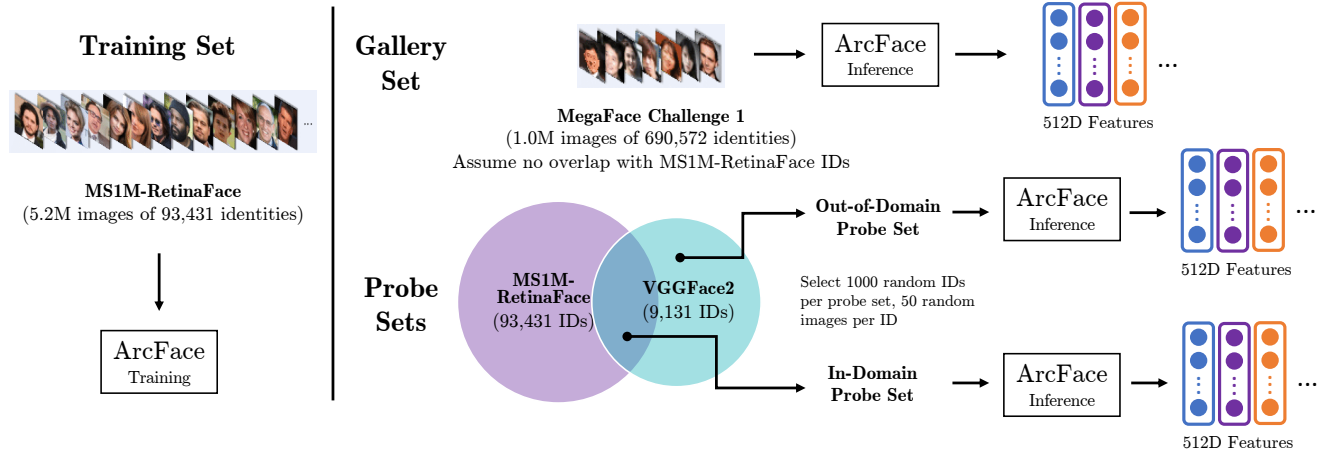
Training Set

...

MS1M-RetinaFace
(5.2M images of 93,431 identities)

ArcFace
Training

Gallery Set

ArcFace
Inference

...

512D Features

MegaFace Challenge 1
(1.0M images of 690,572 identities)
Assume no overlap with MS1M-RetinaFace IDs

Probe Sets

MS1M-RetinaFace
(93,431 IDs)

VGGFace2
(9,131 IDs)

Out-of-Domain Probe Set

ArcFace
Inference

...

512D Features

Select 1000 random IDs per probe set, 50 random images per ID

In-Domain Probe Set

ArcFace
Inference

...

512D Features